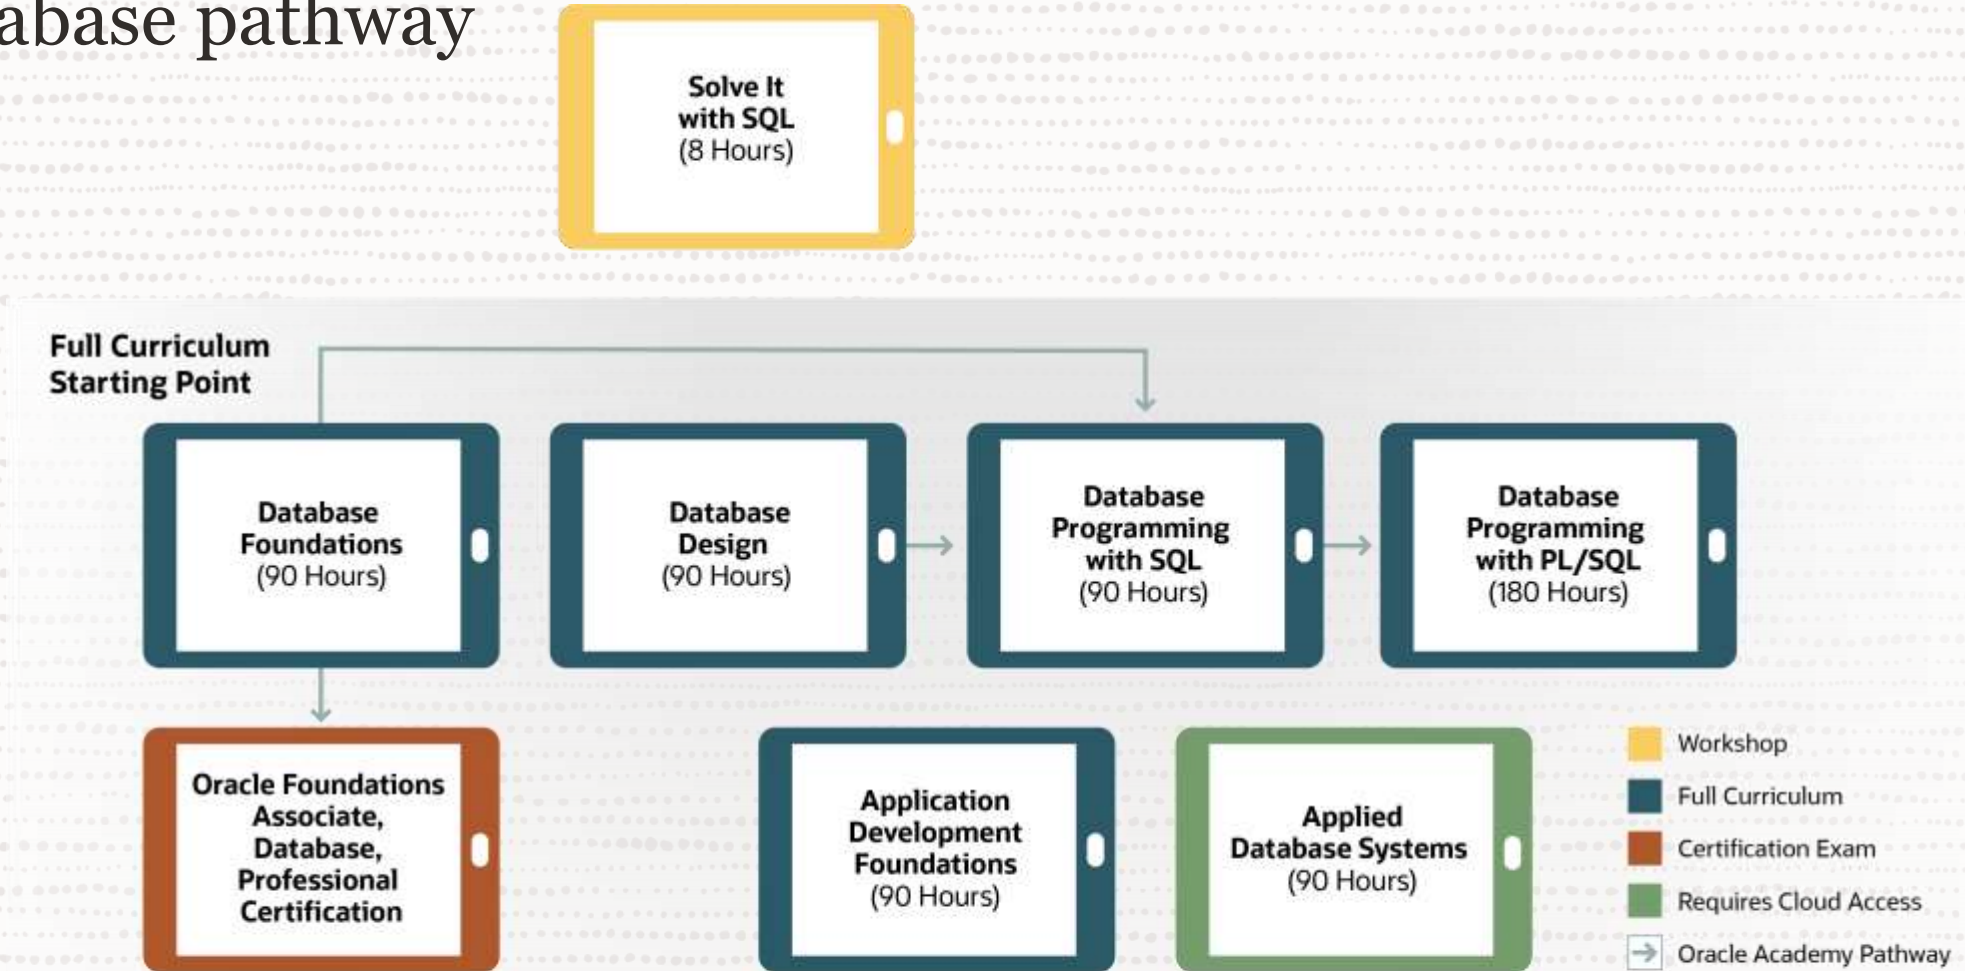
abase pathway

Solve It with SQL (8 Hours)

Full Curriculum Starting Point

Database Foundations (90 Hours)

Database Design (90 Hours)

Database Programming with SQL (90 Hours)

Database Programming with PL/SQL (180 Hours)

Oracle Foundations Associate, Database, Professional Certification

Application Development Foundations (90 Hours)

Applied Database Systems (90 Hours)

Workshop
Full Curriculum
Certification Exam
Requires Cloud Access
Oracle Academy Pathway